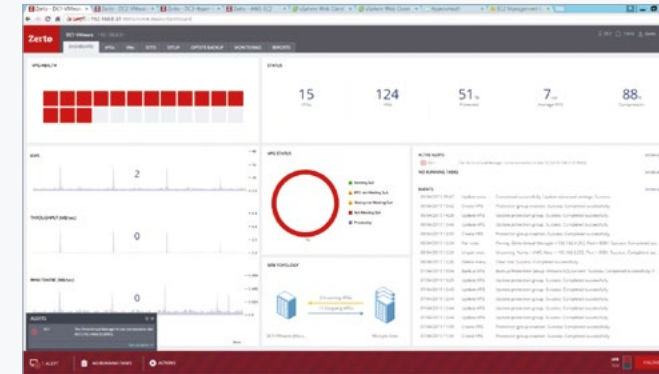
Zerto
DASHBOARD VPGS VMS SITES SETUP OFFSITE BACKUP MONITORING REPORTS
VPG HEALTH
STATUS
15
VPGs
124
VMs
51
Protected
7
Average RPO
88
Compression
IOPS
2
THROUGHPUT (MB/sec)
0
WAN TRAFFIC (MB/sec)
0
VPG STATUS
Meeting SLA
RPO not Meeting SLA
History not Meeting SLA
Not Meeting SLA
Processing
ACTIVE ALERTS
NO RUNNING TASKS
EVENTS
SITE TOPOLOGY
ALERTS
ALERT
NO RUNNING TASKS
ACTIONS
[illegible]